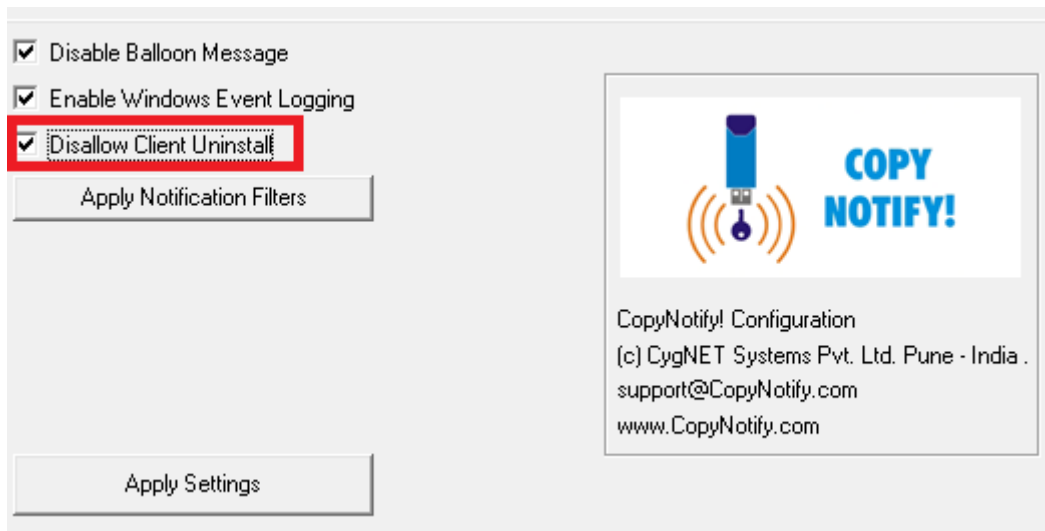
Disable Balloon Message

Enable Windows Event Logging

Disallow Client Uninstall

Apply Notification Filters

COPY NOTIFY!

CopyNotify! Configuration
(c) CygNET Systems Pvt. Ltd. Pune - India .
support@CopyNotify.com
www.CopyNotify.com

Apply Settings